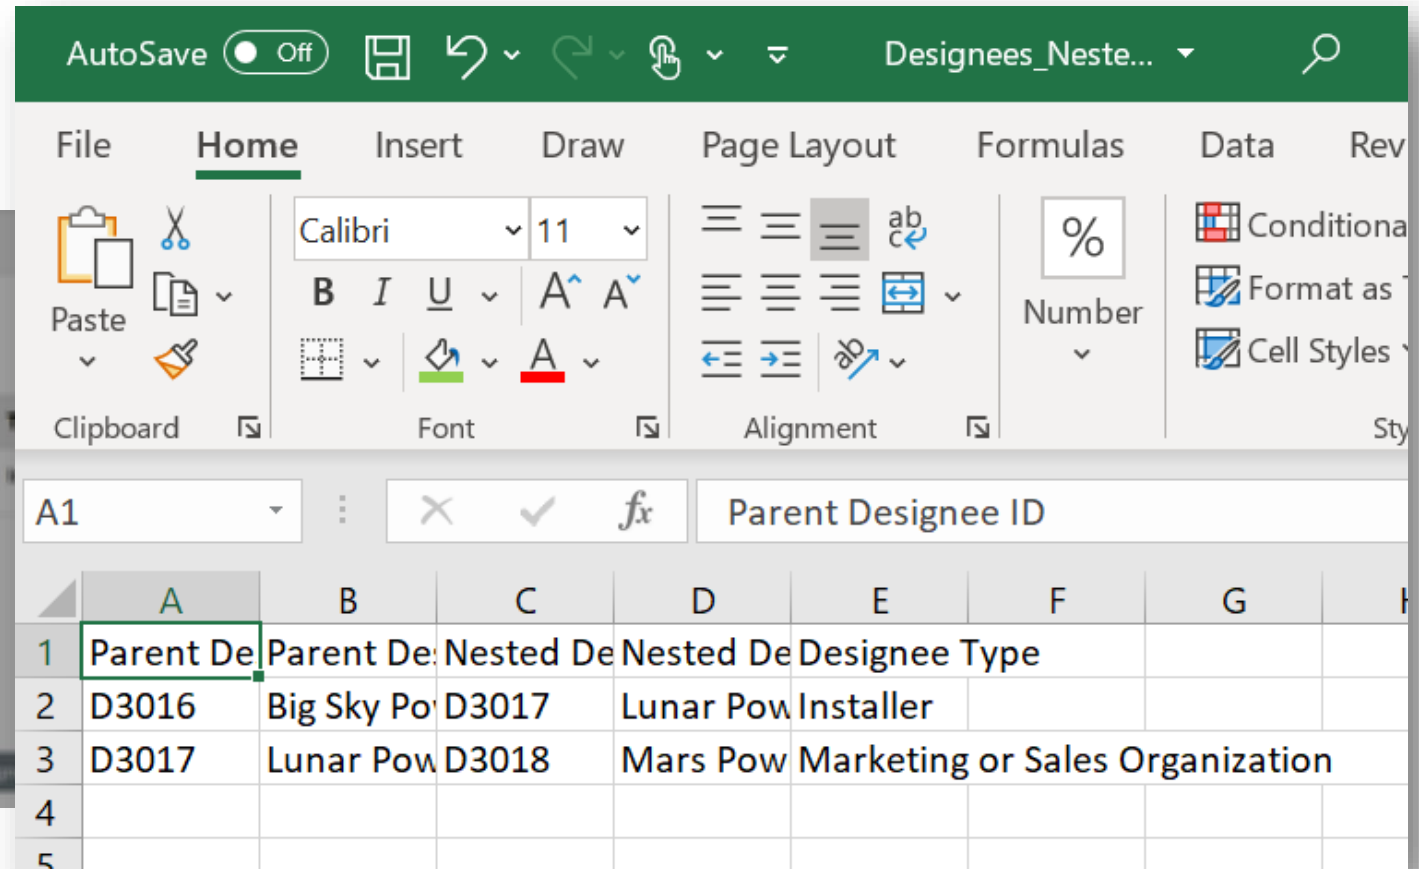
AutoSave Off Designees_Neste...

File Home Insert Draw Page Layout Formulas Data Rev

Paste Clipboard

Calibri 11 B I U A A A Font

ab c Alignment

% Number

Conditiona Format as Cell Styles Sty

A1 fx Parent Designee ID

| | A | B | C | D | E | F | G | H |
|---|---|---|---|---|---|---|---|---|
| 1 | Parent De | Parent De | Nested De | Nested De | Designee Type | | | |
| 2 | D3016 | Big Sky Po | D3017 | Lunar Pow | Installer | | | |
| 3 | D3017 | Lunar Pow | D3018 | Mars Pow | Marketing or Sales Organization | | | |
| 4 | | | | | | | | |
| 5 | | | | | | | | |